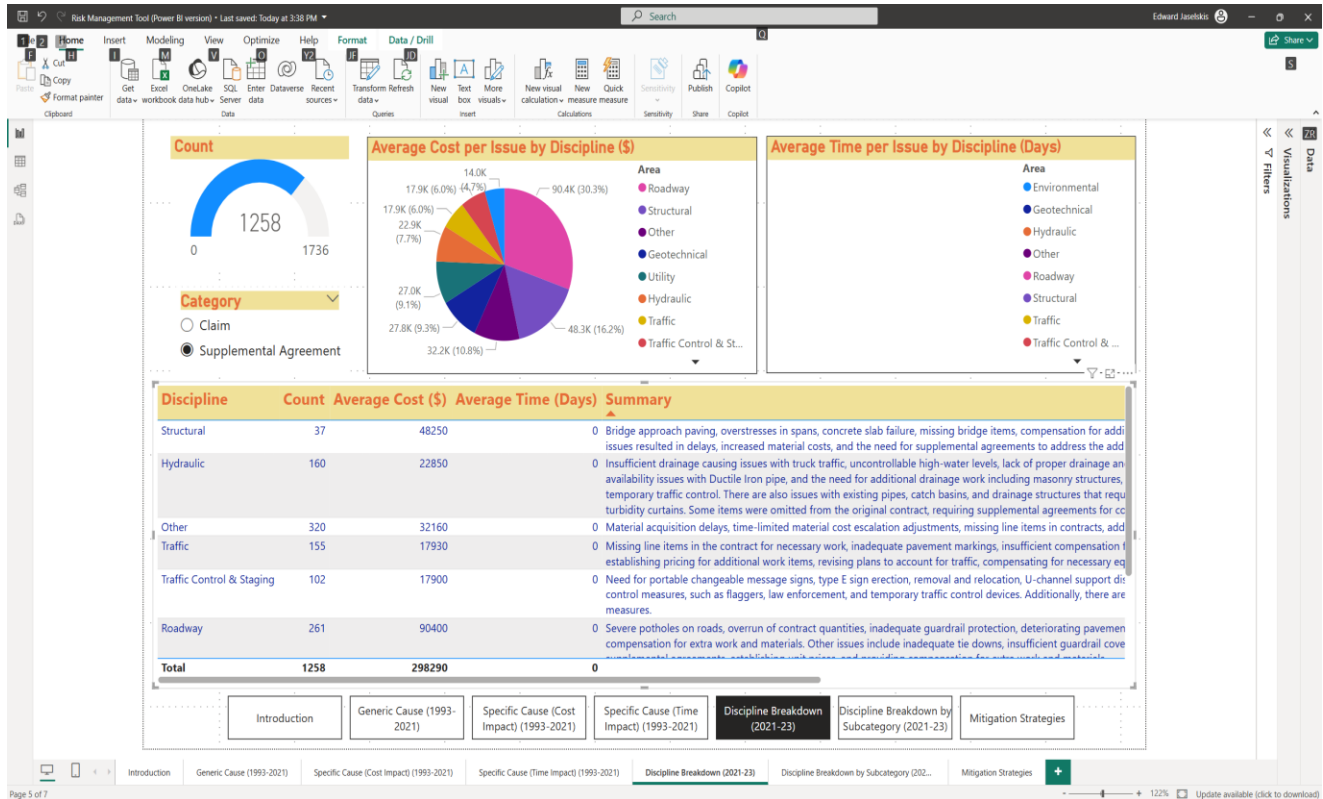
Risk Management Tool (Power BI version) • Last saved: Today at 3:38 PM

Search

Edward Jaselskis

File Home Insert Modeling View Optimize Help Format Data / Drill

Share

Paste Cut Copy Format painter Clipboard

Get data Excel workbook OneLake data hub SQL Server Enter data Dataverse Recent sources Data

Transform data Refresh Queries

New visual Text box More visuals Insert

New visual calculation New measure Quick measure Calculations

Sensitivity Sensitivity

Publish Share

Copilot Copilot

Filters Visualizations Data

Count

1258

0 1736

Category

Claim

Supplemental Agreement

Average Cost per Issue by Discipline ($)

Area

Roadway

Structural

Other

Geotechnical

Utility

Hydraulic

Traffic

Traffic Control & St...

90.4K (30.3%)

48.3K (16.2%)

32.2K (10.8%)

27.8K (9.3%)

27.0K (9.1%)

22.9K (7.7%)

17.9K (6.0%)

17.9K (6.0%)

14.0K (4.7%)

Average Time per Issue by Discipline (Days)

Area

Environmental

Geotechnical

Hydraulic

Other

Roadway

Structural

Traffic

Traffic Control & ...

| Discipline | Count | Average Cost ($) | Average Time (Days) | Summary |
|---|---|---|---|---|
| Structural | 37 | 48250 | 0 | Bridge approach paving, overstresses in spans, concrete slab failure, missing bridge items, compensation for addi issues resulted in delays, increased material costs, and the need for supplemental agreements to address the add |
| Hydraulic | 160 | 22850 | 0 | Insufficient drainage causing issues with truck traffic, uncontrollable high-water levels, lack of proper drainage an availability issues with Ductile Iron pipe, and the need for additional drainage work including masonry structures, temporary traffic control. There are also issues with existing pipes, catch basins, and drainage structures that requ turbidity curtains. Some items were omitted from the original contract, requiring supplemental agreements for co |
| Other | 320 | 32160 | 0 | Material acquisition delays, time-limited material cost escalation adjustments, missing line items in contracts, add |
| Traffic | 155 | 17930 | 0 | Missing line items in the contract for necessary work, inadequate pavement markings, insufficient compensation f establishing pricing for additional work items, revising plans to account for traffic, compensating for necessary eq |
| Traffic Control & Staging | 102 | 17900 | 0 | Need for portable changeable message signs, type E sign erection, removal and relocation, U-channel support dis control measures, such as flaggers, law enforcement, and temporary traffic control devices. Additionally, there are measures. |
| Roadway | 261 | 90400 | 0 | Severe potholes on roads, overrun of contract quantities, inadequate guardrail protection, deteriorating pavemen compensation for extra work and materials. Other issues include inadequate tie downs, insufficient guardrail cove |
| Total | 1258 | 298290 | 0 | |

Introduction

Generic Cause (1993-2021)

Specific Cause (Cost Impact) (1993-2021)

Specific Cause (Time Impact) (1993-2021)

Discipline Breakdown (2021-23)

Discipline Breakdown by Subcategory (2021-23)

Mitigation Strategies

Introduction Generic Cause (1993-2021) Specific Cause (Cost Impact) (1993-2021) Specific Cause (Time Impact) (1993-2021) Discipline Breakdown (2021-23) Discipline Breakdown by Subcategory (202... Mitigation Strategies +

Page 5 of 7

122% Update available (click to download)